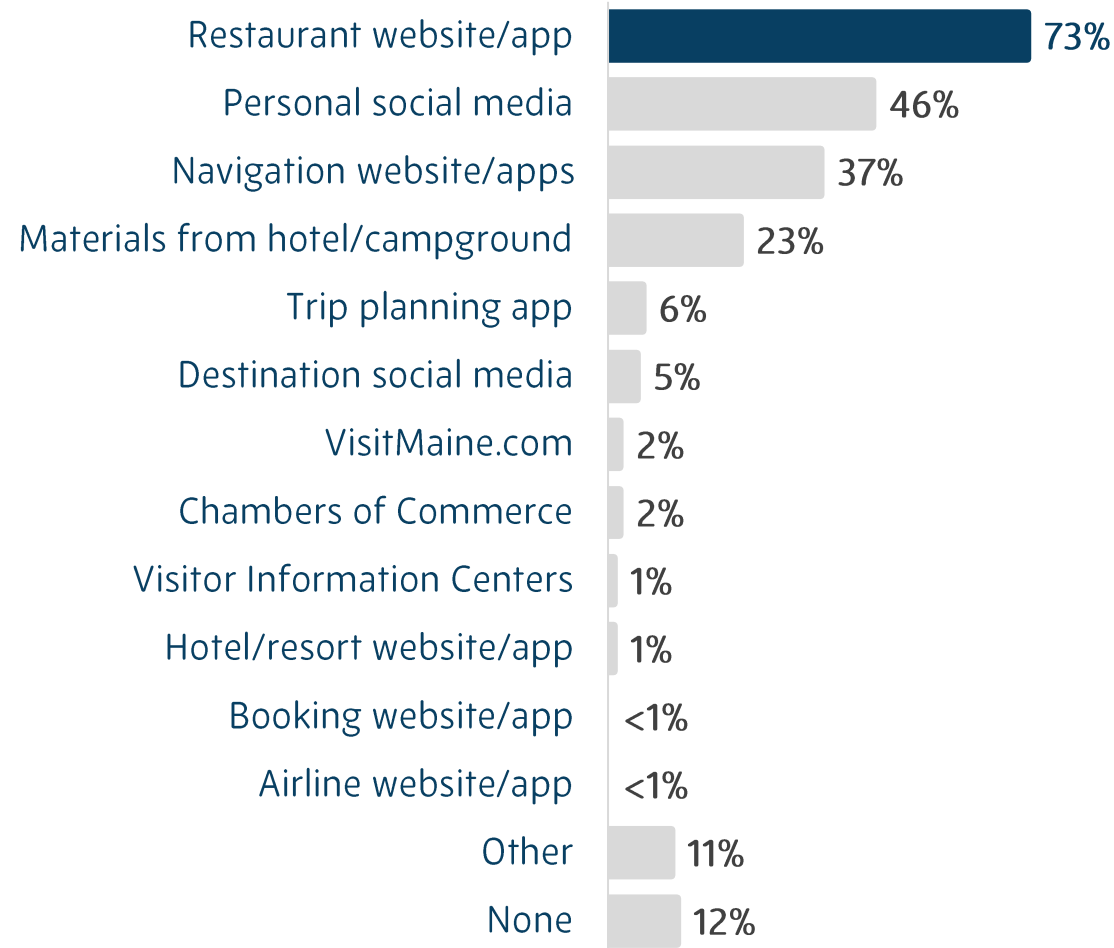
Restaurant website/app 73%
Personal social media 46%
Navigation website/apps 37%
Materials from hotel/campground 23%
Trip planning app 6%
Destination social media 5%
VisitMaine.com 2%
Chambers of Commerce 2%
Visitor Information Centers 1%
Hotel/resort website/app 1%
Booking website/app <1%
Airline website/app <1%
Other 11%
None 12%